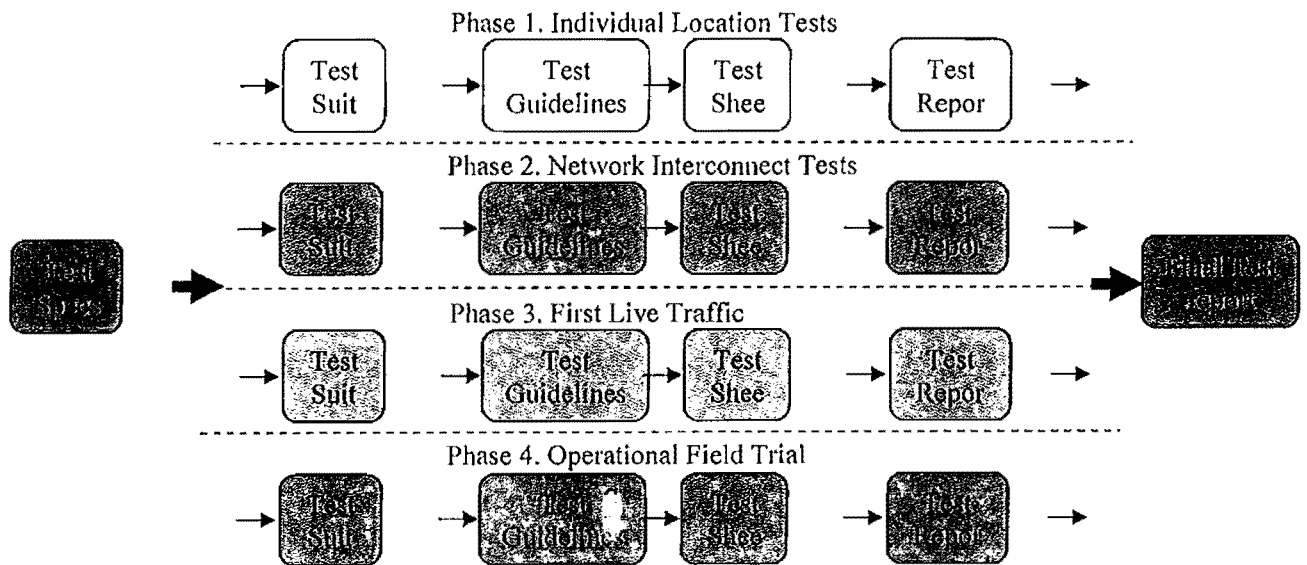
Phase 1. Individual Location Tests

Test Suit

Test Guidelines

Test Shee

Test Repor

Phase 2. Network Interconnect Tests

Test Suit

Test Guidelines

Test Shee

Test Repor

Test Specs

Final Test Report

Phase 3. First Live Traffic

Test Suit

Test Guidelines

Test Shee

Test Repor

Phase 4. Operational Field Trial

Test Suit

Test Guidelines

Test Shee

Test Repor